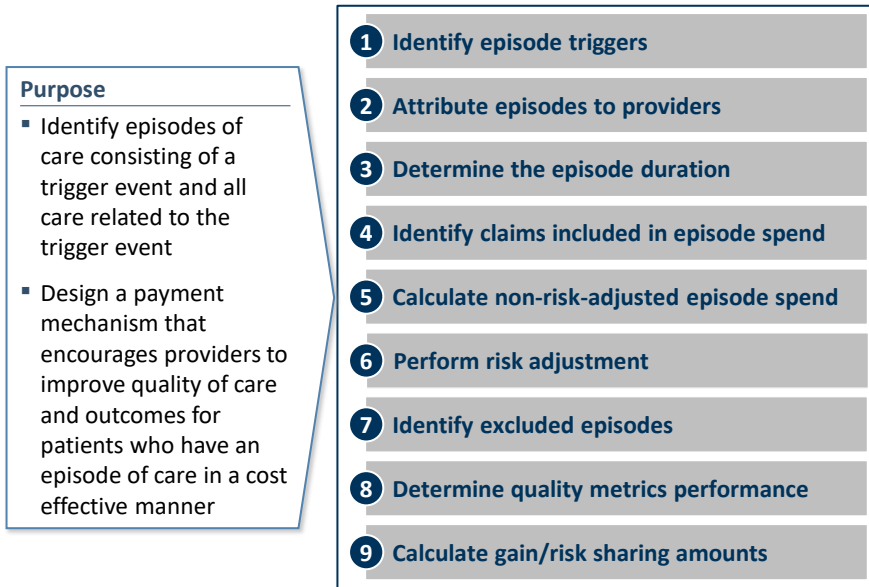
Purpose

- Identify episodes of care consisting of a trigger event and all care related to the trigger event
- Design a payment mechanism that encourages providers to improve quality of care and outcomes for patients who have an episode of care in a cost effective manner

1 Identify episode triggers

2 Attribute episodes to providers

3 Determine the episode duration

4 Identify claims included in episode spend

5 Calculate non-risk-adjusted episode spend

6 Perform risk adjustment

7 Identify excluded episodes

8 Determine quality metrics performance

9 Calculate gain/risk sharing amounts